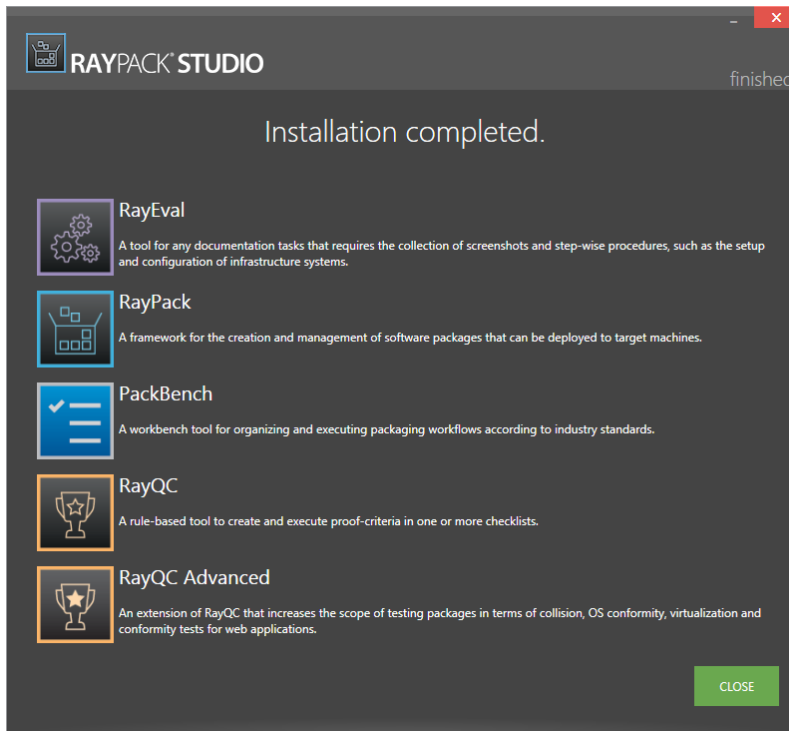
RAYPACK® STUDIO

finished

Installation completed.

RayEval

A tool for any documentation tasks that requires the collection of screenshots and step-wise procedures, such as the setup and configuration of infrastructure systems.

RayPack

A framework for the creation and management of software packages that can be deployed to target machines.

PackBench

A workbench tool for organizing and executing packaging workflows according to industry standards.

RayQC

A rule-based tool to create and execute proof-criteria in one or more checklists.

RayQC Advanced

An extension of RayQC that increases the scope of testing packages in terms of collision, OS conformity, virtualization and conformity tests for web applications.

CLOSE